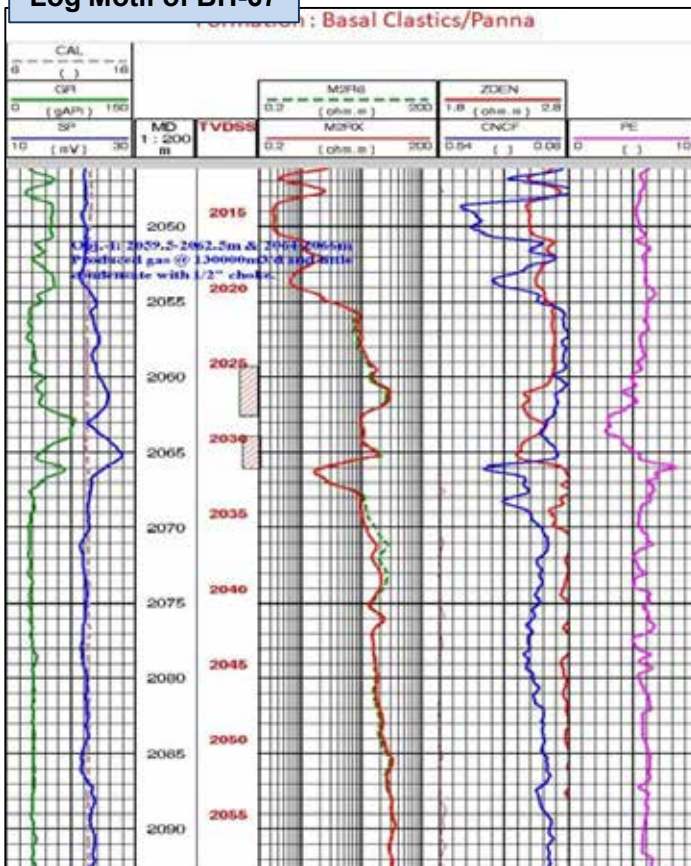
Log Motif of BH-07

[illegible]ation : Basal Clastics/Panna

| CAL 6 ( ) 16 | | | | | |
|---|---|---|---|---|---|
| GR 0 (gAPI) 150 | | | M2R6 0.2 (ohm.m) 200 | ZDEN 1.8 (g/cc) 2.8 | |
| SP 10 (mV) 30 | MD 1 : 200 m | TVDSS | M2RX 0.2 (ohm.m) 200 | CNCF 0.54 ( ) 0.06 | PE 0 ( ) 10 |

2050
2055
2060
2065
2070
2075
2080
2085
2090

2015
2020
2025
2030
2035
2040
2045
2050
2055

Obj.-I: 2059.2-2062.5m & 2064-2066m
Produced gas @ 130000m3/d and little condensate with 1/2" choke.